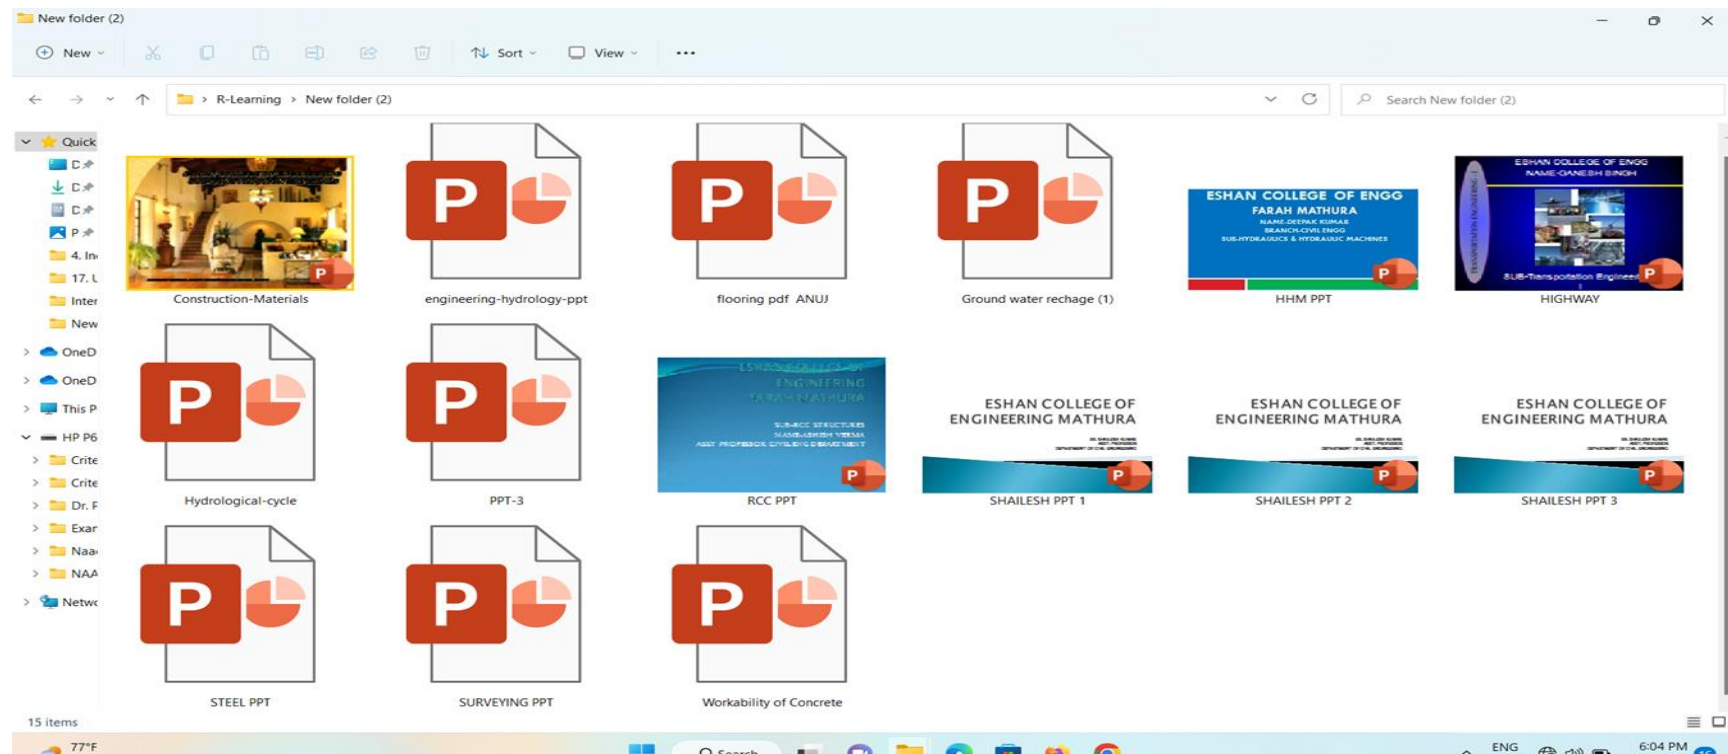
New folder (2)

New Sort View ···

R-Learning > New folder (2)

Search New folder (2)

Quick
D
D
D
P
4. In
17. L
Inter
New
OneD
OneD
This P
HP P6
Crite
Crite
Dr. F
Exar
Naa
NAA
Netw

Construction-Materials

P

engineering-hydrology-ppt

P

flooring pdf ANUJ

P

Ground water rechage (1)

ESHAN COLLEGE OF ENGG
FARAH MATHURA
NAME-DEEPAK KUMAR
BRANCH-CIVIL ENGG
SUB-HYDRAULICS & HYDRAULIC MACHINES
P
HHM PPT

ESHAN COLLEGE OF ENGG
NAME-GANESH SINGH
SUB-Transportation Engineering
P
HIGHWAY

P

Hydrological-cycle

P

PPT-3

ESHAN COLLEGE OF ENGINEERING FARAH MATHURA
SUB-RCC STRUCTURES
NAME-ASHISH VERMA
ASST PROFESSOR CIVIL ENG DEPARTMENT
P
RCC PPT

ESHAN COLLEGE OF ENGINEERING MATHURA
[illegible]
P
SHAILESH PPT 1

ESHAN COLLEGE OF ENGINEERING MATHURA
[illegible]
P
SHAILESH PPT 2

ESHAN COLLEGE OF ENGINEERING MATHURA
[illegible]
P
SHAILESH PPT 3

P

STEEL PPT

P

SURVEYING PPT

P

Workability of Concrete

15 items

77°F

Search

ENG

6:04 PM